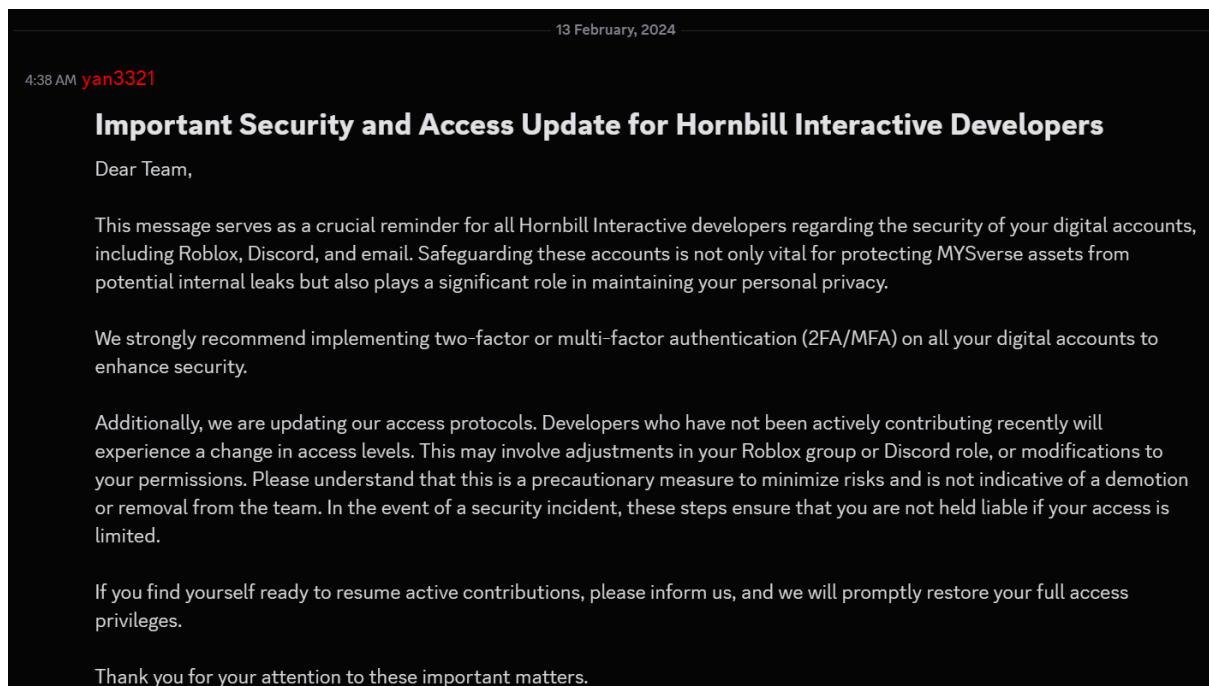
13 February, 2024

4:38 AM yan3321

Important Security and Access Update for Hornbill Interactive Developers

Dear Team,

This message serves as a crucial reminder for all Hornbill Interactive developers regarding the security of your digital accounts, including Roblox, Discord, and email. Safeguarding these accounts is not only vital for protecting MYSverse assets from potential internal leaks but also plays a significant role in maintaining your personal privacy.

We strongly recommend implementing two-factor or multi-factor authentication (2FA/MFA) on all your digital accounts to enhance security.

Additionally, we are updating our access protocols. Developers who have not been actively contributing recently will experience a change in access levels. This may involve adjustments in your Roblox group or Discord role, or modifications to your permissions. Please understand that this is a precautionary measure to minimize risks and is not indicative of a demotion or removal from the team. In the event of a security incident, these steps ensure that you are not held liable if your access is limited.

If you find yourself ready to resume active contributions, please inform us, and we will promptly restore your full access privileges.

Thank you for your attention to these important matters.